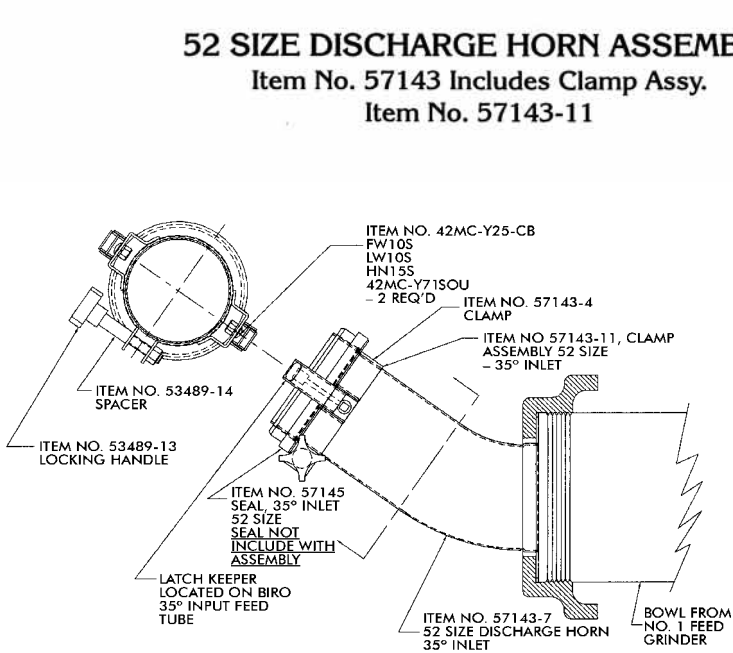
52 SIZE DISCHARGE HORN ASSEMB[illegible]

Item No. 57143 Includes Clamp Assy.

Item No. 57143-11

ITEM NO. 42MC-Y25-CB
FW10S
LW10S
HN15S
42MC-Y71SOU
– 2 REQ'D

ITEM NO. 57143-4
CLAMP

ITEM NO 57143-11, CLAMP ASSEMBLY 52 SIZE – 35° INLET

ITEM NO. 53489-14
SPACER

ITEM NO. 53489-13
LOCKING HANDLE

ITEM NO. 57145
SEAL, 35° INLET
52 SIZE
SEAL NOT INCLUDE WITH ASSEMBLY

LATCH KEEPER LOCATED ON BIRO 35° INPUT FEED TUBE

ITEM NO. 57143-7
52 SIZE DISCHARGE HORN
35° INLET

BOWL FROM NO. 1 FEED GRINDER